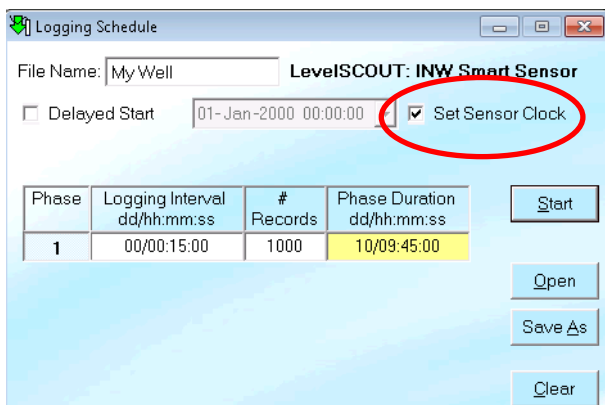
Logging Schedule

File Name: My Well

LevelSCOUT: INW Smart Sensor

Delayed Start

01-Jan-2000 00:00:00

Set Sensor Clock

| Phase | Logging Interval dd/hh:mm:ss | # Records | Phase Duration dd/hh:mm:ss |
|---|---|---|---|
| 1 | 00/00:15:00 | 1000 | 10/09:45:00 |

Start

Open

Save As

Clear